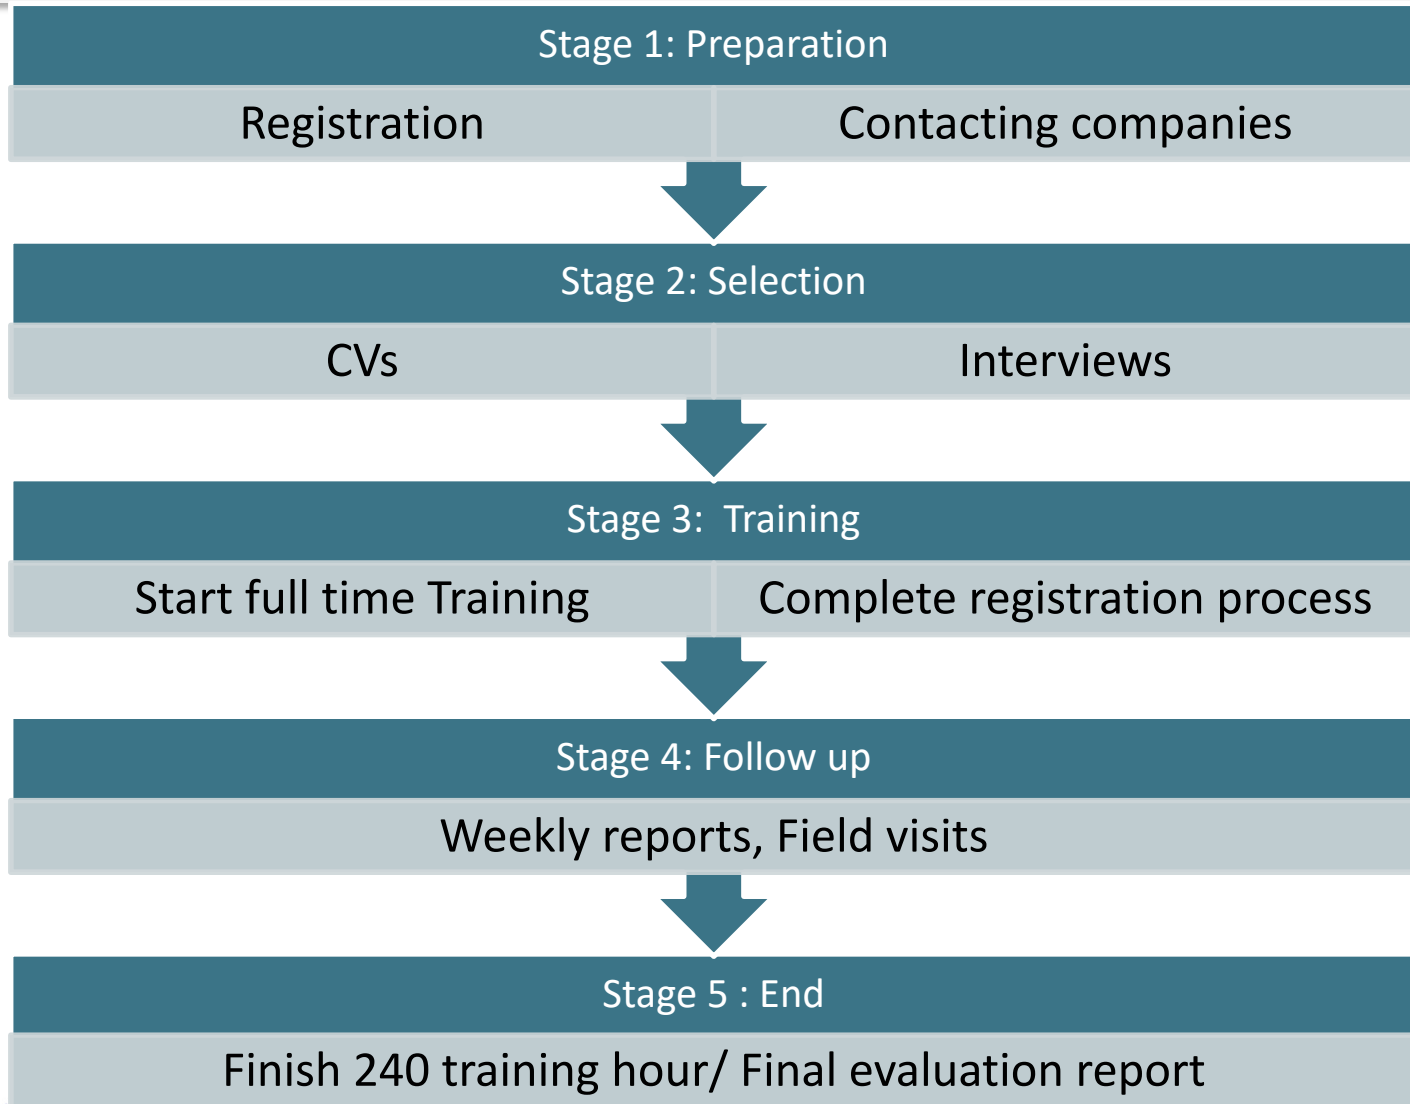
Stage 1: Preparation

Registration

Contacting companies

Stage 2: Selection

CVs

Interviews

Stage 3:  Training

Start full time Training

Complete registration process

Stage 4: Follow up

Weekly reports, Field visits

Stage 5 : End

Finish 240 training hour/ Final evaluation report